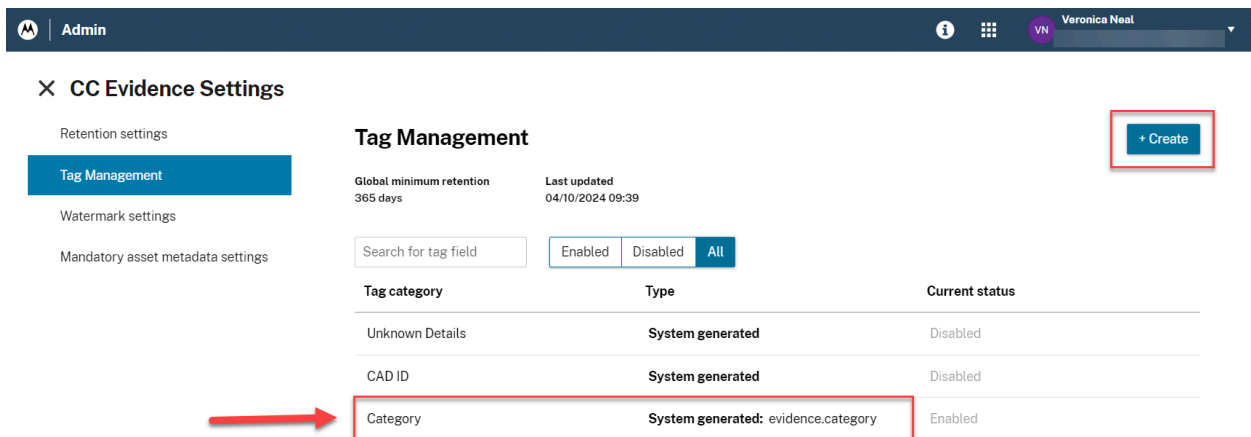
Admin

VN Veronica Neal

✕ CC Evidence Settings

Retention settings

Tag Management

Watermark settings

Mandatory asset metadata settings

Tag Management

+ Create

Global minimum retention
365 days

Last updated
04/10/2024 09:39

Search for tag field

Enabled Disabled All

| Tag category | Type | Current status |
|---|---|---|
| Unknown Details | System generated | Disabled |
| CAD ID | System generated | Disabled |
| Category | System generated: evidence.category | Enabled |